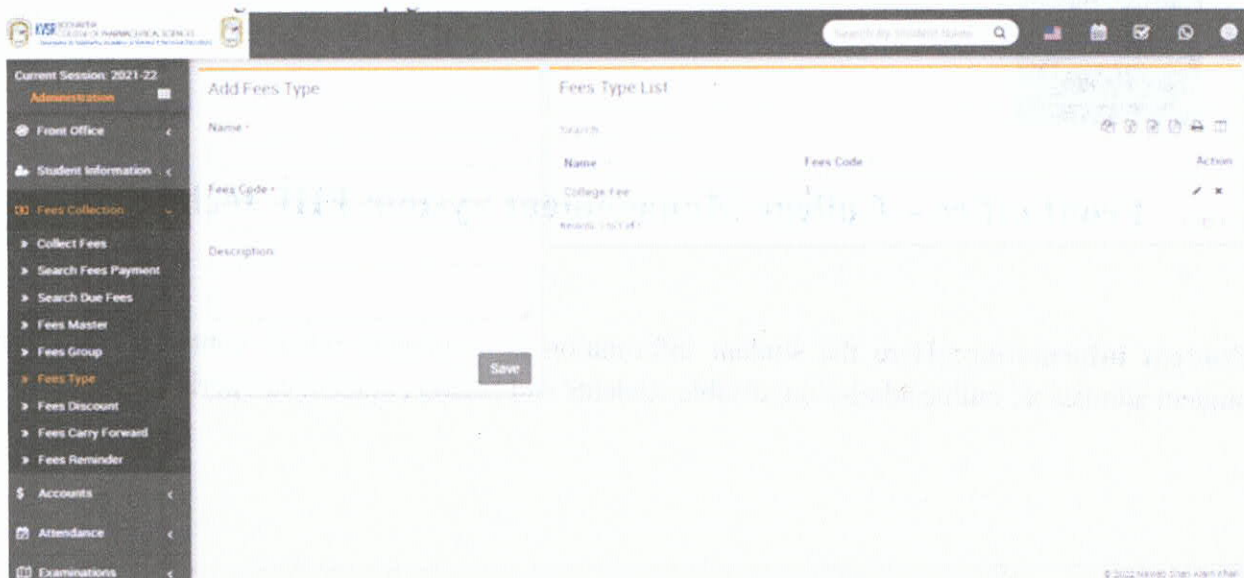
KYSP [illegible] COLLEGE OF PHARMACEUTICAL SCIENCES

Search By Student Name

Current Session: 2021-22

Administration

Front Office

Student Information

Fees Collection

Collect Fees

Search Fees Payment

Search Due Fees

Fees Master

Fees Group

Fees Type

Fees Discount

Fees Carry Forward

Fees Reminder

Accounts

Attendance

Examinations

Add Fees Type

Name *

Fees Code *

Description

Save

Fees Type List

Search...

| Name | Fees Code | Action |
|---|---|---|
| College Fee | 1 | |

Records: 1 to 1 of 1

© 2022 Naved Shah Alam Khan